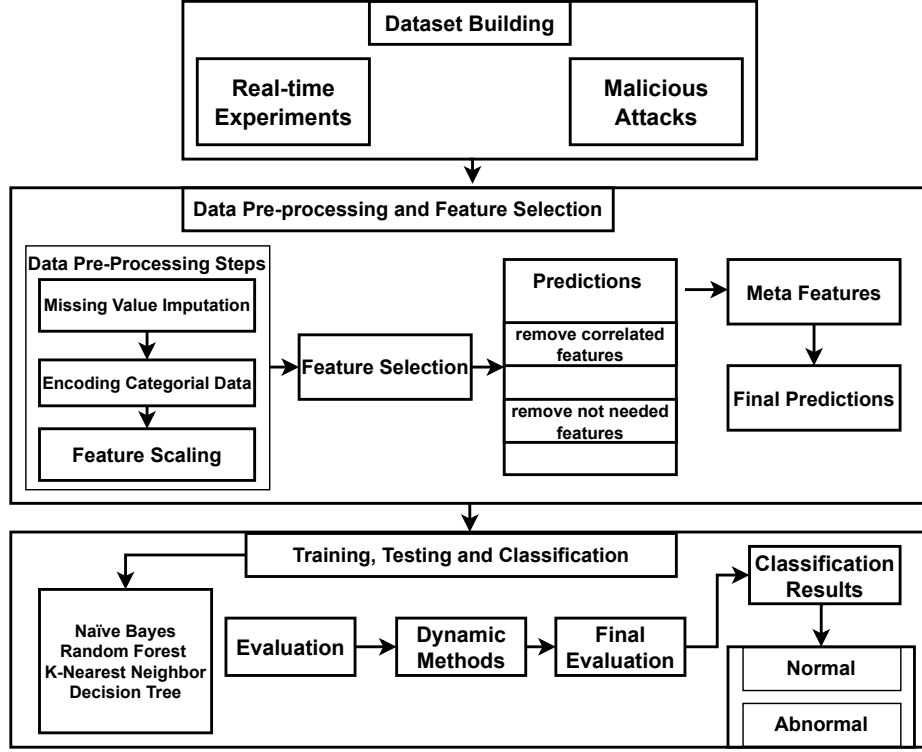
Dataset Building

Real-time Experiments

Malicious Attacks

Data Pre-processing and Feature Selection

Data Pre-Processing Steps

Missing Value Imputation

Encoding Categorial Data

Feature Scaling

Feature Selection

Predictions

remove correlated features

remove not needed features

Meta Features

Final Predictions

Training, Testing and Classification

Naïve Bayes
Random Forest
K-Nearest Neighbor
Decision Tree

Evaluation

Dynamic Methods

Final Evaluation

Classification Results

Normal

Abnormal